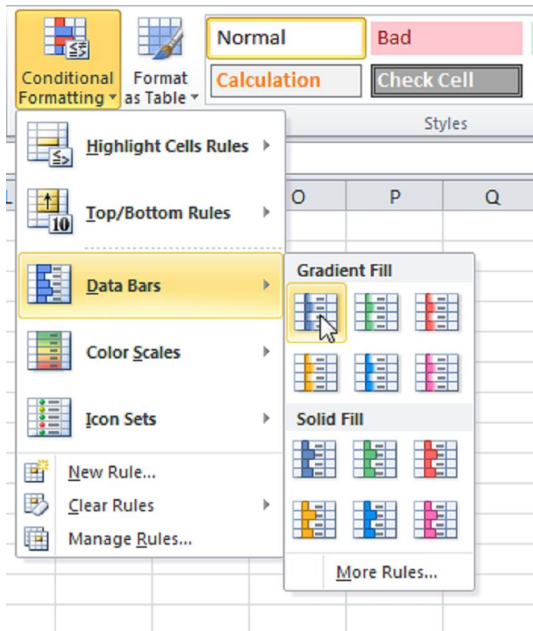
Conditional Formatting
Format as Table
Normal
Bad
Calculation
Check Cell
Styles
Highlight Cells Rules
Top/Bottom Rules
Data Bars
Color Scales
Icon Sets
New Rule...
Clear Rules
Manage Rules...
O
P
Q
Gradient Fill
Solid Fill
More Rules...